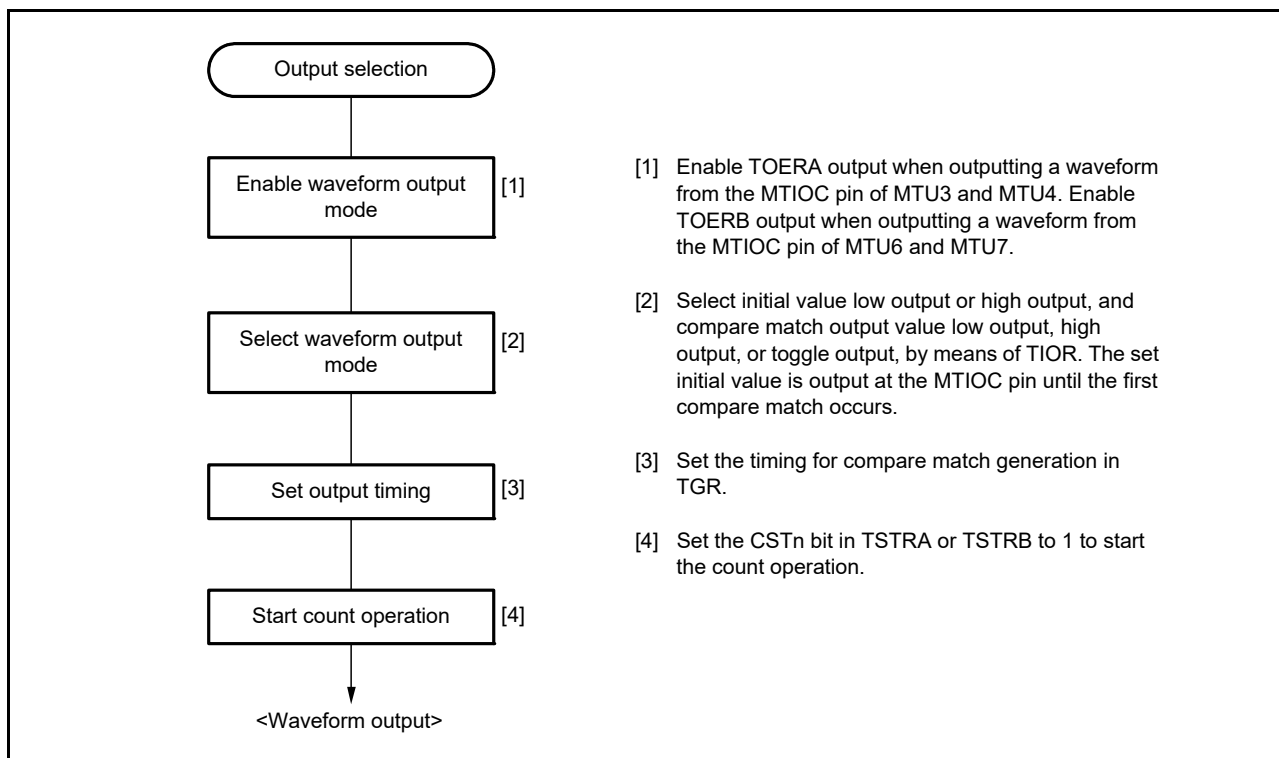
Output selection

Enable waveform output mode [1]

Select waveform output mode [2]

Set output timing [3]

Start count operation [4]

<Waveform output>

[1] Enable TOERA output when outputting a waveform from the MTIOC pin of MTU3 and MTU4. Enable TOERB output when outputting a waveform from the MTIOC pin of MTU6 and MTU7.

[2] Select initial value low output or high output, and compare match output value low output, high output, or toggle output, by means of TIOR. The set initial value is output at the MTIOC pin until the first compare match occurs.

[3] Set the timing for compare match generation in TGR.

[4] Set the CSTn bit in TSTRA or TSTRB to 1 to start the count operation.